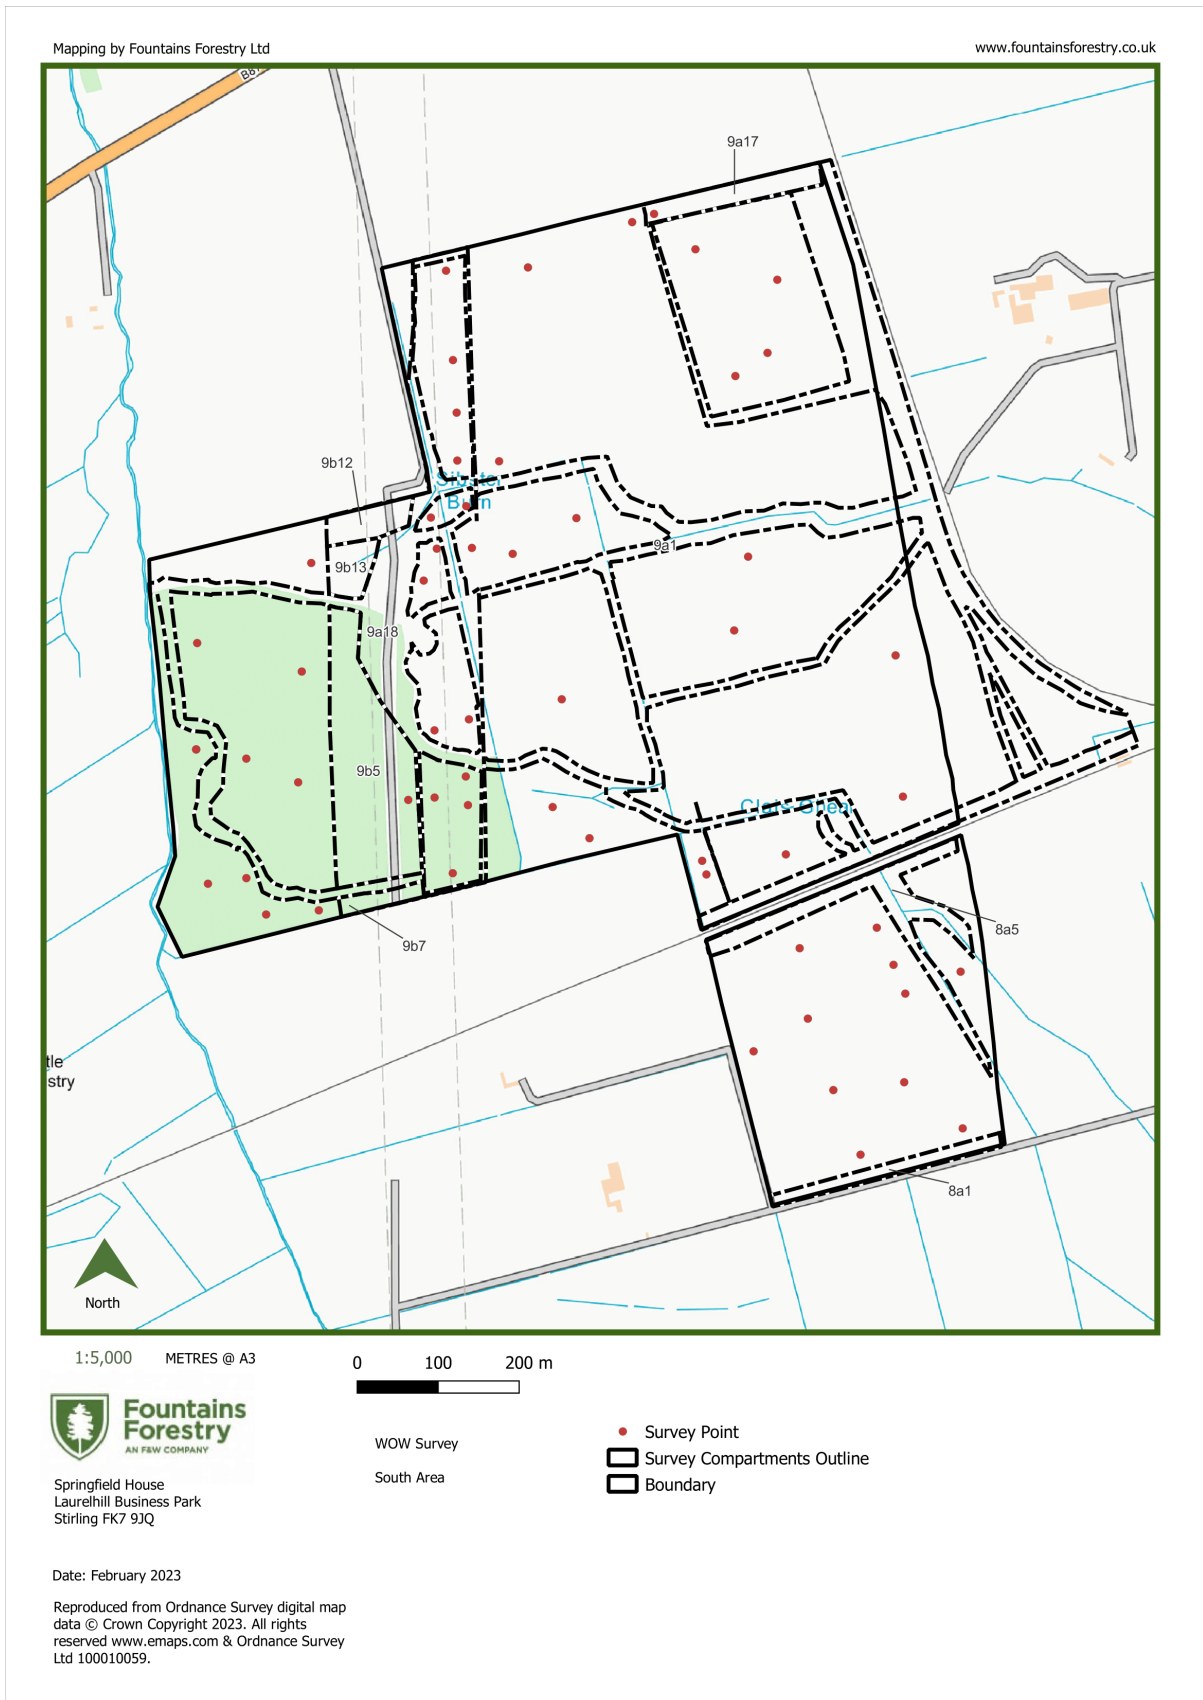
Mapping by Fountains Forestry Ltd

www.fountainsforestry.co.uk

B8

9a17

9b12

Silver Burn

9a1

9b13

9a18

9b5

Clais Glen

9b7

8a5

8a1

tle
stry

North

1:5,000 METRES @ A3

0 100 200 m

Fountains Forestry
AN F&W COMPANY

Springfield House
Laurelhill Business Park
Stirling FK7 9JQ

WOW Survey

South Area

Survey Point
Survey Compartments Outline
Boundary

Date: February 2023

Reproduced from Ordnance Survey digital map data © Crown Copyright 2023. All rights reserved www.emaps.com & Ordnance Survey Ltd 100010059.